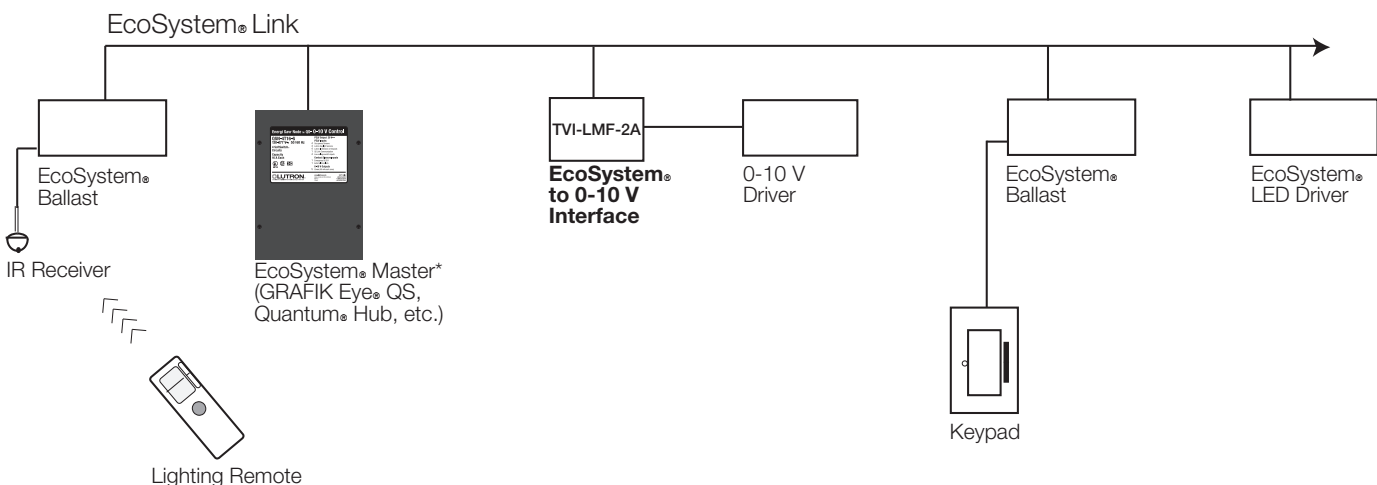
EcoSystem® Link

EcoSystem® Ballast

IR Receiver

Energi Savr Node™ with 0-10 V Control

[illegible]

LUTRON

EcoSystem® Master* (GRAFIK Eye® QS, Quantum® Hub, etc.)

TVI-LMF-2A

**EcoSystem® to 0-10 V Interface**

0-10 V Driver

EcoSystem® Ballast

EcoSystem® LED Driver

Keypad

Lighting Remote